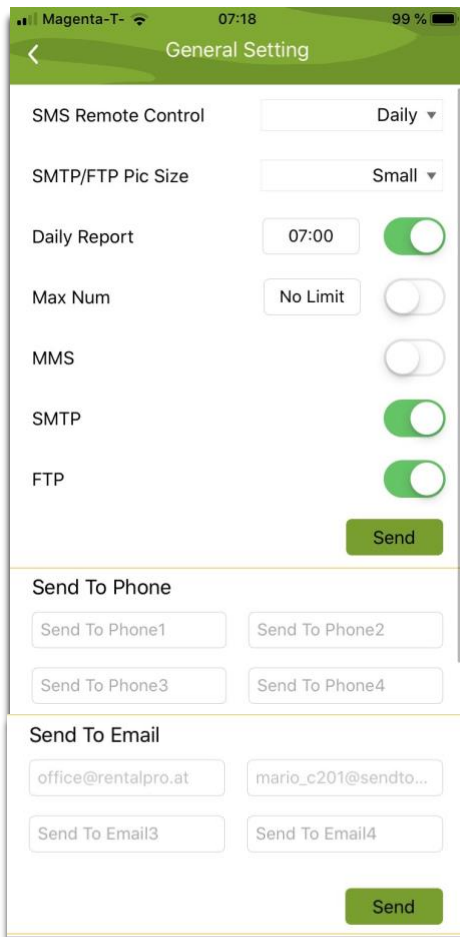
Magenta-T- 07:18 99 %

General Setting

SMS Remote Control Daily

SMTP/FTP Pic Size Small

Daily Report 07:00

Max Num No Limit

MMS

SMTP

FTP

Send

Send To Phone

Send To Phone1 Send To Phone2

Send To Phone3 Send To Phone4

Send To Email

office@rentalpro.at mario_c201@sendto...

Send To Email3 Send To Email4

Send